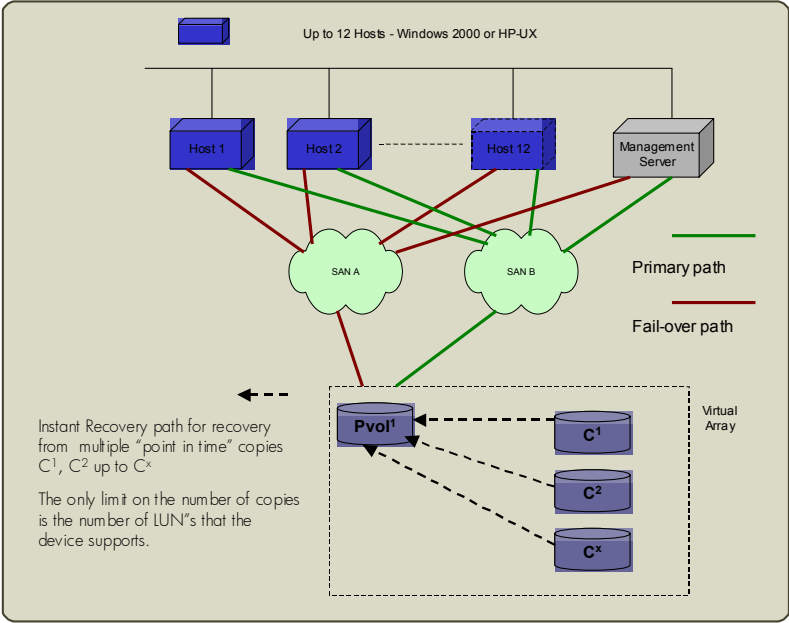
Up to 12 Hosts - Windows 2000 or HP-UX

Host 1

Host 2

Host 12

Management Server

SAN A

SAN B

Primary path

Fail-over path

Instant Recovery path for recovery from multiple "point in time" copies $C^1$, $C^2$ up to $C^x$

The only limit on the number of copies is the number of LUN"s that the device supports.

Virtual Array

Pvol$^1$

$C^1$

$C^2$

$C^x$